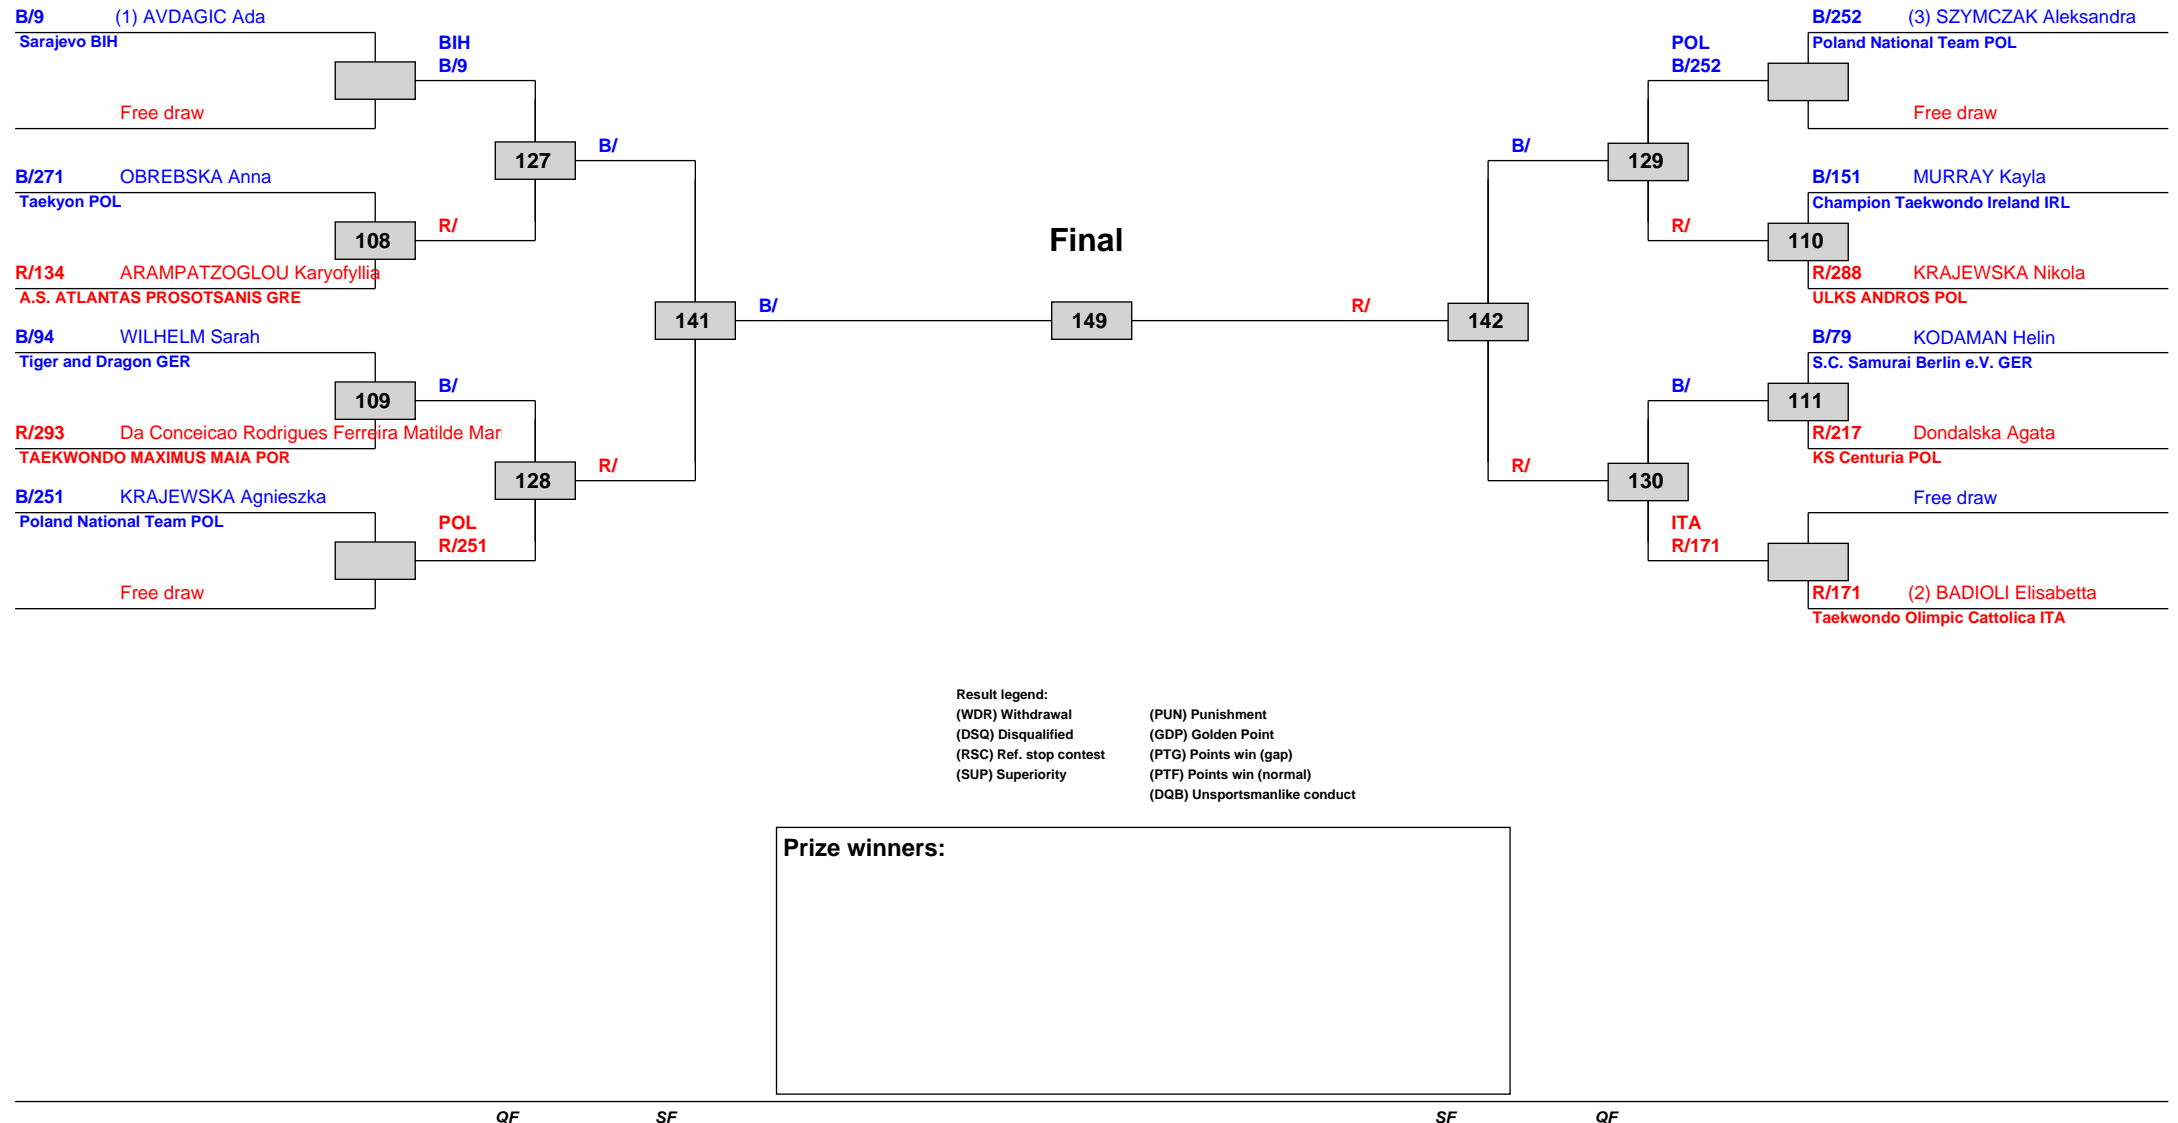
B/9 (1) AVDAGIC Ada
Sarajevo BIH

BIH
B/9

Free draw

127

B/

B/271 OBREBSKA Anna
Taekyon POL

108

R/

R/134 ARAMPATZOGLOU Karyofyllia
A.S. ATLANTAS PROSOTSANIS GRE

141

B/

B/94 WILHELM Sarah
Tiger and Dragon GER

109

B/

R/293 Da Conceicao Rodrigues Ferreira Matilde Mar
TAEKWONDO MAXIMUS MAIA POR

128

R/

B/251 KRAJEWSKA Agnieszka
Poland National Team POL

POL
R/251

Free draw

Final

149

R/

142

B/252 (3) SZYMCZAK Aleksandra
Poland National Team POL

POL
B/252

Free draw

B/

129

B/151 MURRAY Kayla
Champion Taekwondo Ireland IRL

R/

110

R/288 KRAJEWSKA Nikola
ULKS ANDROS POL

B/79 KODAMAN Helin
S.C. Samurai Berlin e.V. GER

B/

111

R/217 Dondalska Agata
KS Centuria POL

R/

130

Free draw

ITA
R/171

R/171 (2) BADIOLI Elisabetta
Taekwondo Olimpic Cattolica ITA

Result legend:
(WDR) Withdrawal
(DSQ) Disqualified
(RSC) Ref. stop contest
(SUP) Superiority
(PUN) Punishment
(GDP) Golden Point
(PTG) Points win (gap)
(PTF) Points win (normal)
(DQB) Unsportsmanlike conduct

Prize winners:

QF SF SF QF